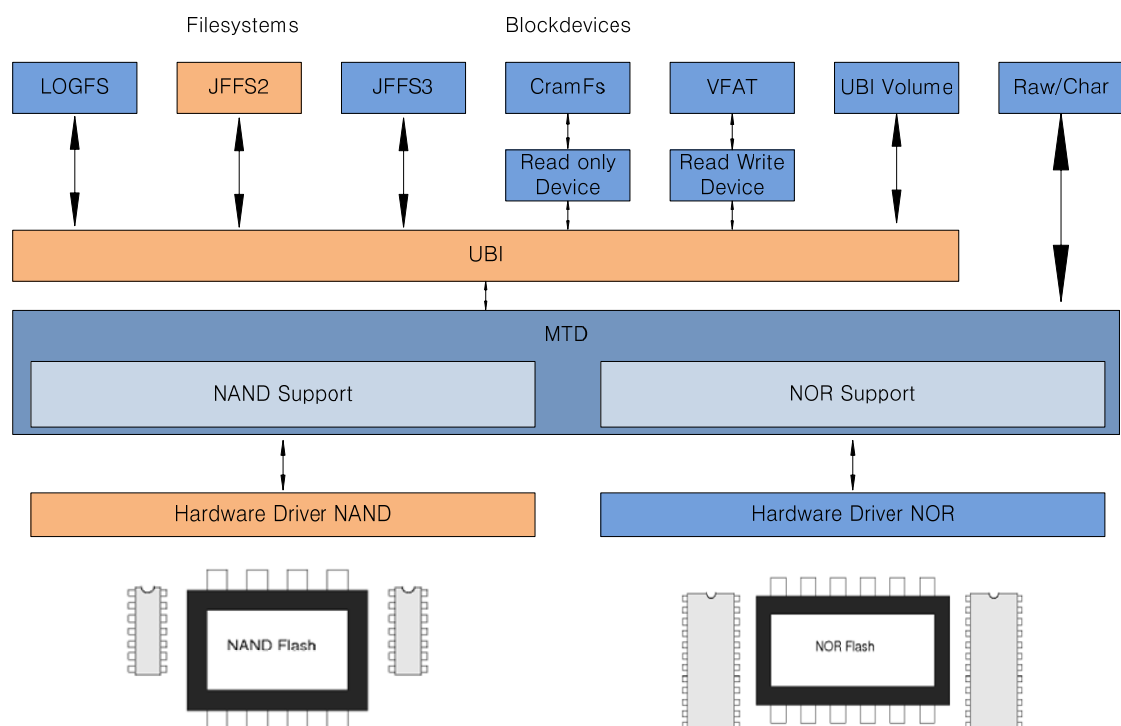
Filesystems

Blockdevices

LOGFS

JFFS2

JFFS3

CramFs

VFAT

UBI Volume

Raw/Char

Read only Device

Read Write Device

UBI

MTD

NAND Support

NOR Support

Hardware Driver NAND

Hardware Driver NOR

NAND Flash

NOR Flash